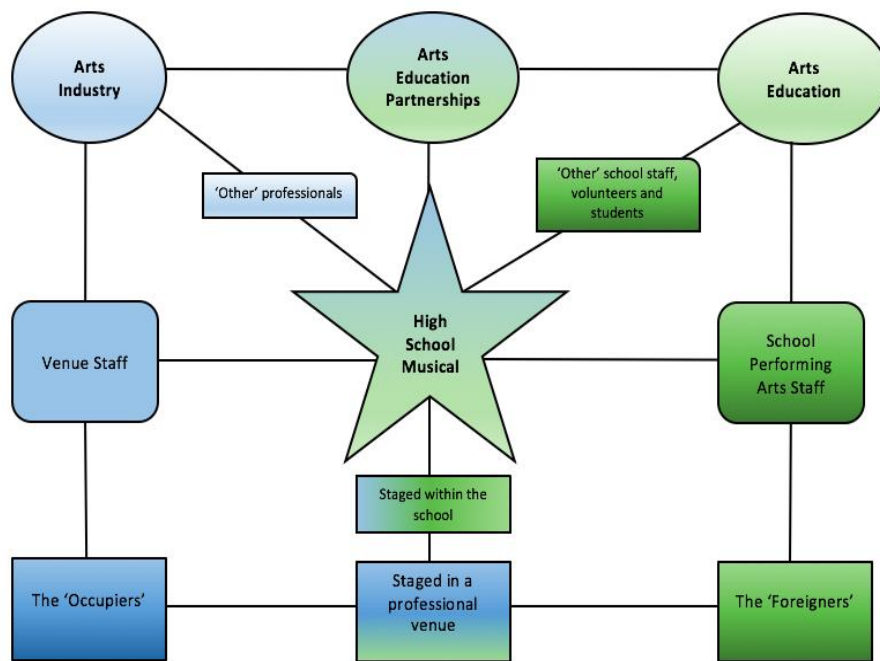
Arts Industry

Arts Education Partnerships

Arts Education

'Other' professionals

'Other' school staff, volunteers and students

Venue Staff

High School Musical

School Performing Arts Staff

Staged within the school

The 'Occupiers'

Staged in a professional venue

The 'Foreigners'